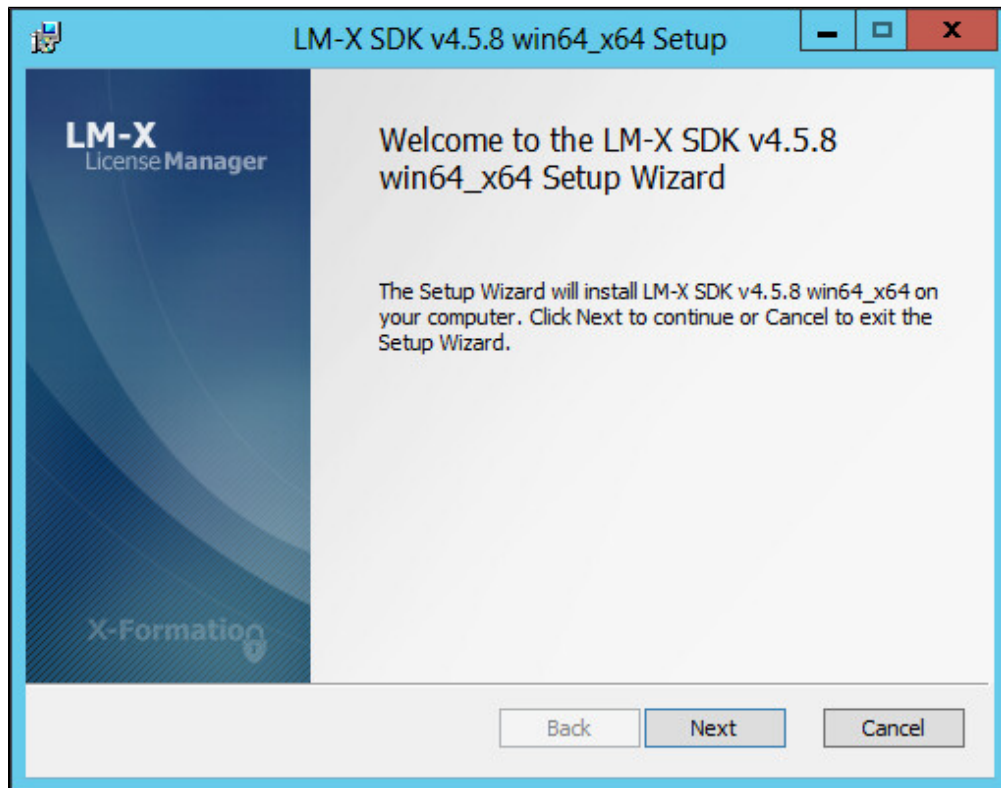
LM-X SDK v4.5.8 win64_x64 Setup

LM-X
LicenseManager

X-Formation

Welcome to the LM-X SDK v4.5.8 win64_x64 Setup Wizard

The Setup Wizard will install LM-X SDK v4.5.8 win64_x64 on your computer. Click Next to continue or Cancel to exit the Setup Wizard.

Back
Next
Cancel